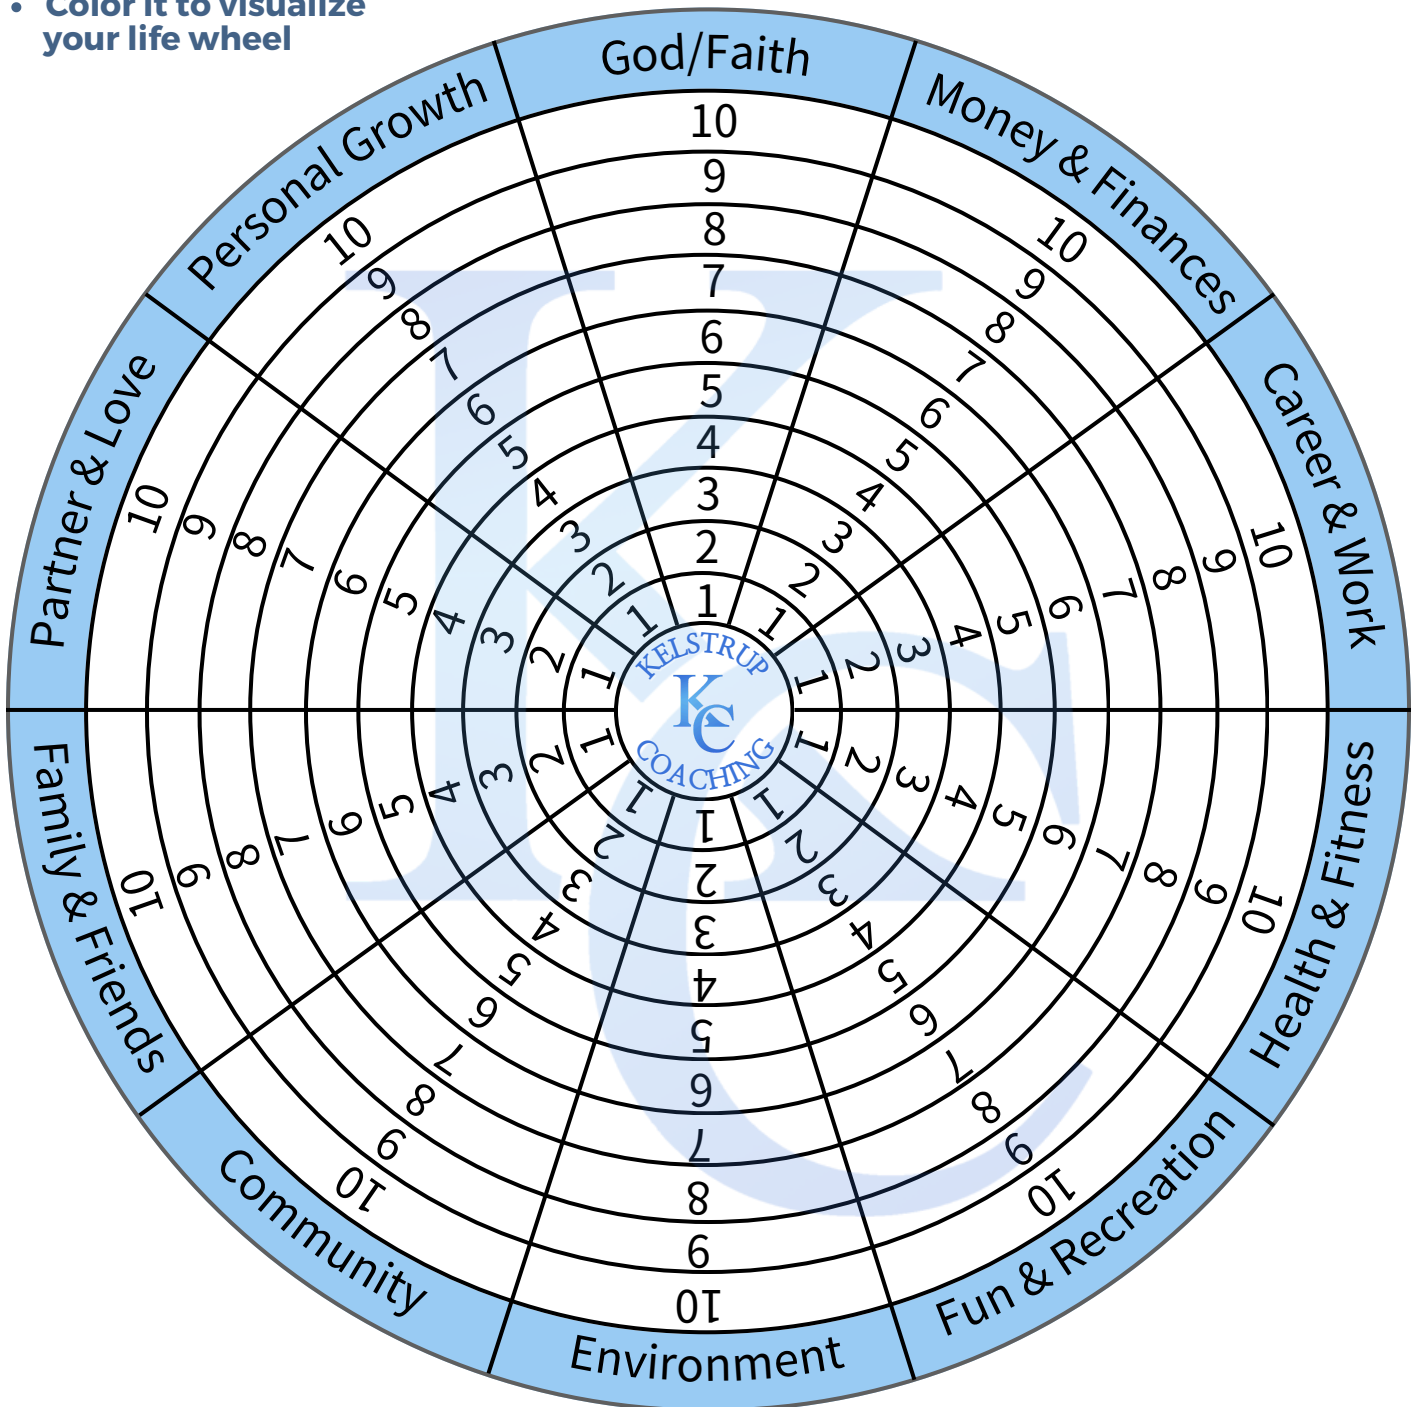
• Color it to visualize your life wheel

God/Faith
10 9 8 7 6 5 4 3 2 1

Money & Finances
10 9 8 7 6 5 4 3 2 1

Career & Work
10 9 8 7 6 5 4 3 2 1

Health & Fitness
10 9 8 7 6 5 4 3 2 1

Fun & Recreation
10 9 8 7 6 5 4 3 2 1

Environment
10 9 8 7 6 5 4 3 2 1

Community
10 9 8 7 6 5 4 3 2 1

Family & Friends
10 9 8 7 6 5 4 3 2 1

Partner & Love
10 9 8 7 6 5 4 3 2 1

Personal Growth
10 9 8 7 6 5 4 3 2 1

KELSTRUP
KC
COACHING